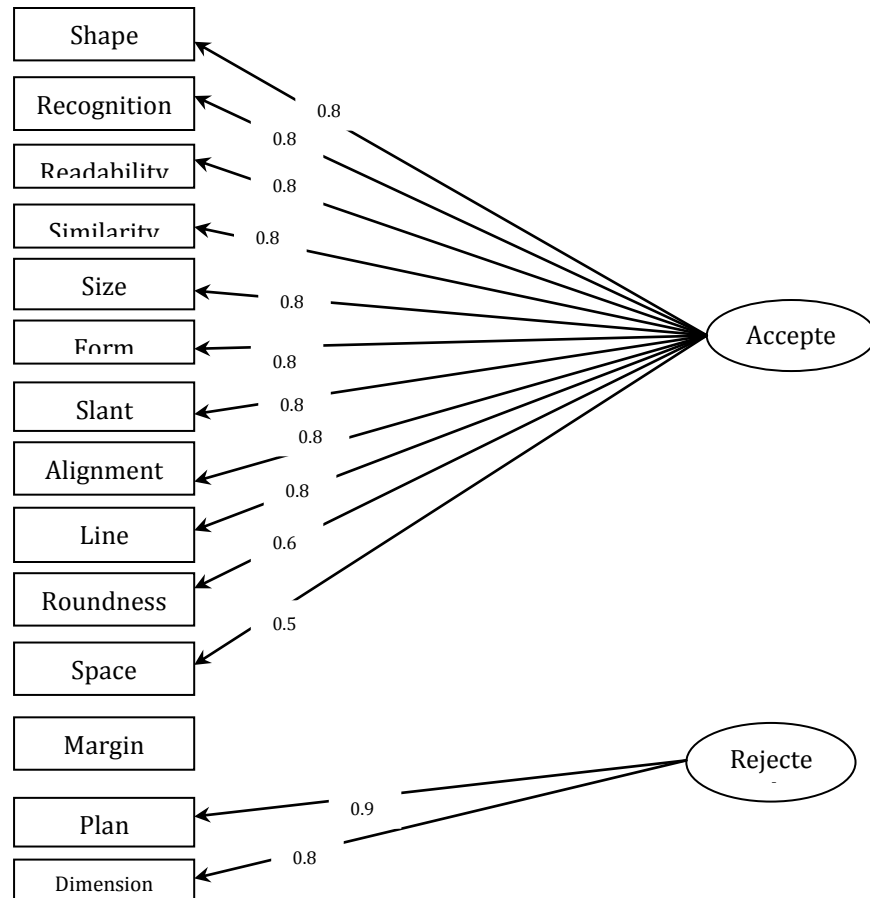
Shape

Recognition

Readability

Similarity

Size

Form

Slant

Alignment

Line

Roundness

Space

Margin

Plan

Dimension

0.8

0.8

0.8

0.8

0.8

0.8

0.8

0.8

0.8

0.6

0.5

0.9

0.8

Accepte

Rejecte